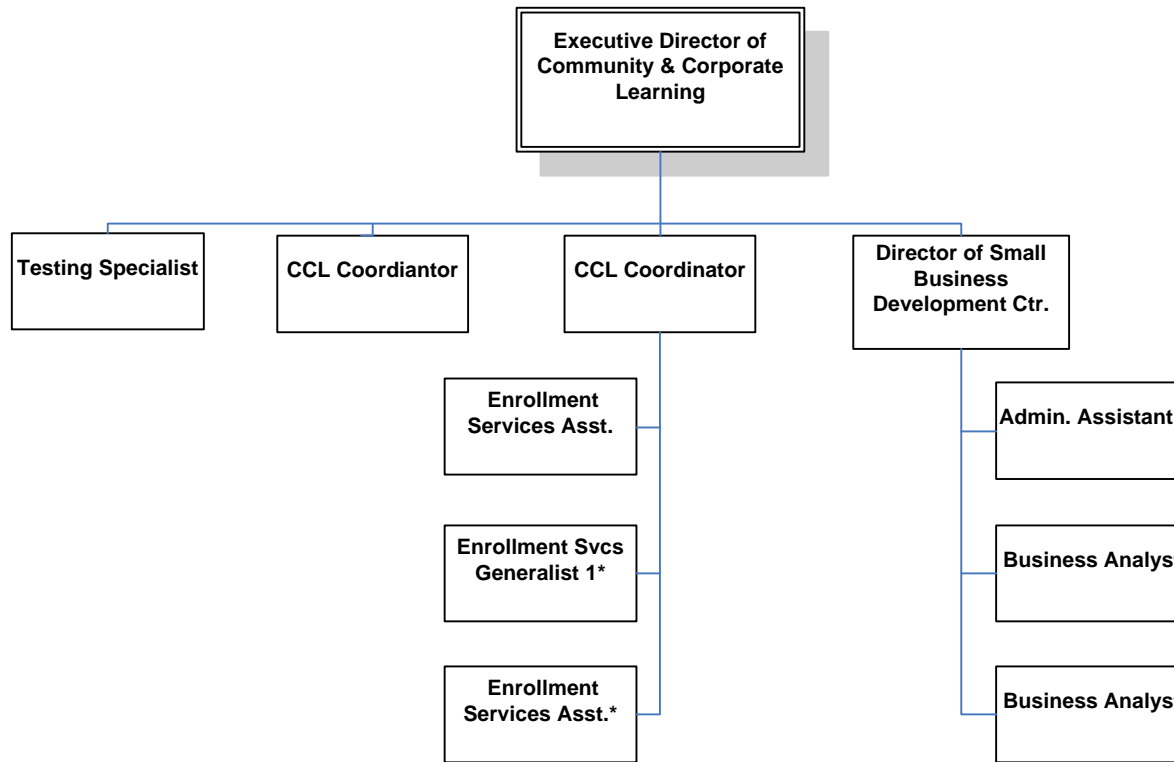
Executive Director of Community & Corporate Learning

Testing Specialist

CCL Coordiantor

CCL Coordinator

Director of Small Business Development Ctr.

Enrollment Services Asst.

Enrollment Svcs Generalist 1*

Enrollment Services Asst.*

Admin. Assistant

Business Analys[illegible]

Business Analys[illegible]